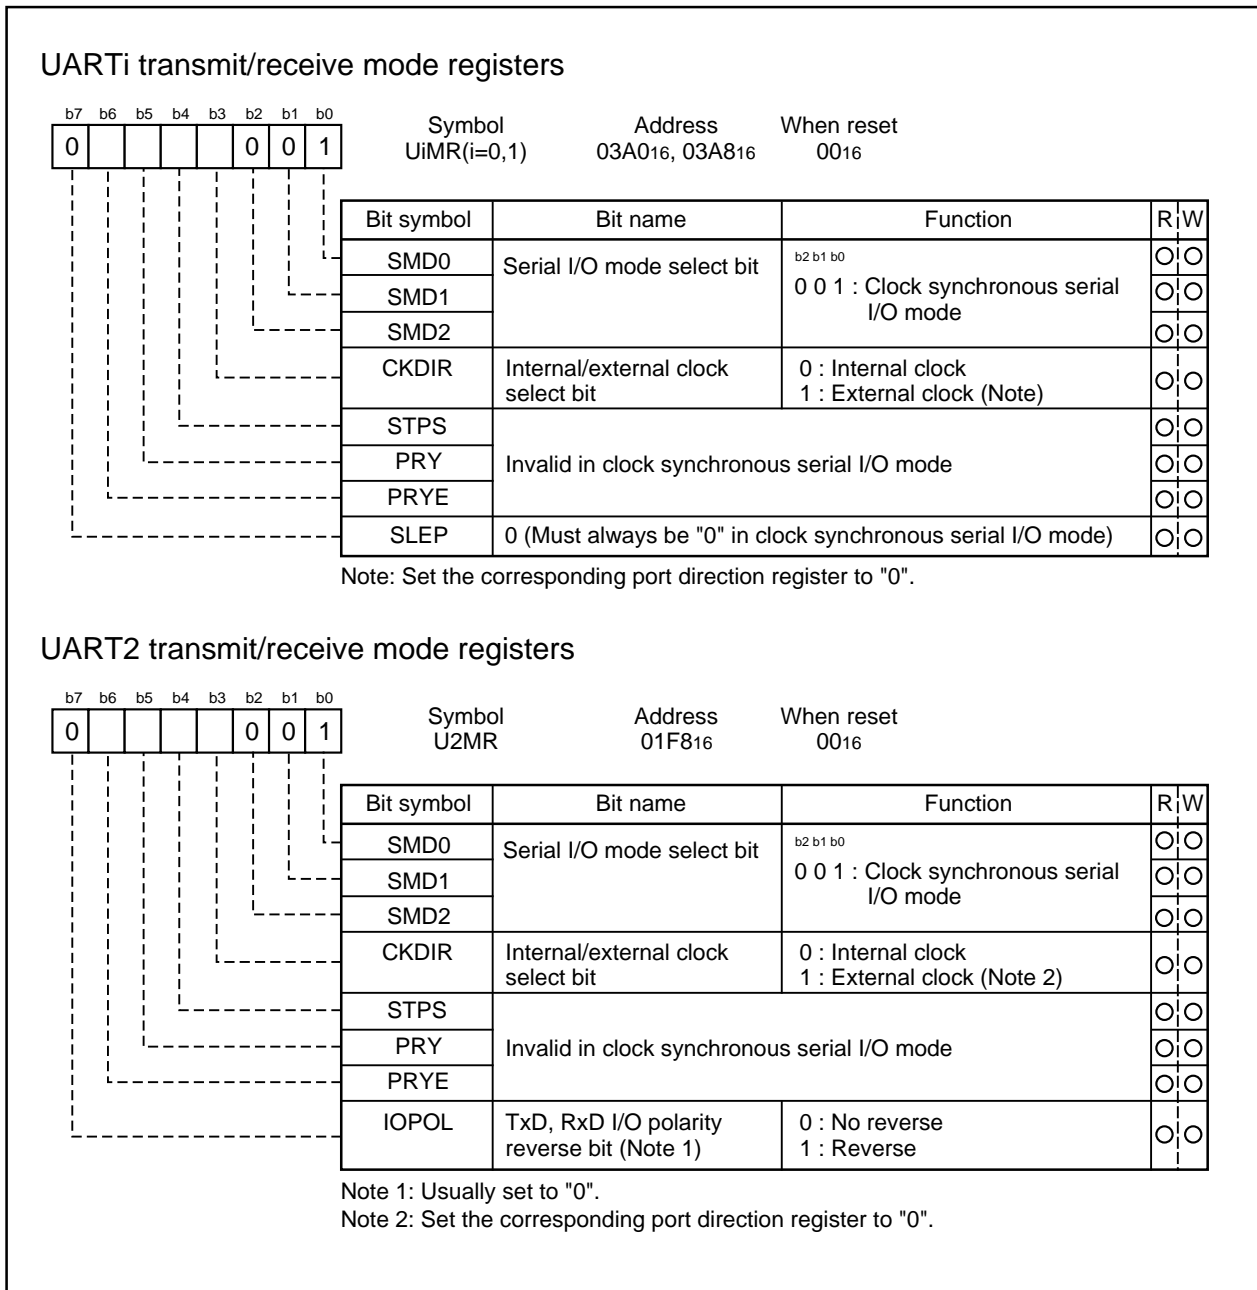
UARTi transmit/receive mode registers

b7 b6 b5 b4 b3 b2 b1 b0
0 0 0 1

Symbol UiMR(i=0,1) Address $03A0_{16}$, $03A8_{16}$ When reset $00_{16}$

| Bit symbol | Bit name | Function | R | W |
|---|---|---|---|---|
| SMD0 | Serial I/O mode select bit | b2 b1 b0 | O | O |
| SMD1 | | 0 0 1 : Clock synchronous serial I/O mode | O | O |
| SMD2 | | | O | O |
| CKDIR | Internal/external clock select bit | 0 : Internal clock 1 : External clock (Note) | O | O |
| STPS | Invalid in clock synchronous serial I/O mode | | O | O |
| PRY | | | O | O |
| PRYE | | | O | O |
| SLEP | 0 (Must always be "0" in clock synchronous serial I/O mode) | | O | O |

Note: Set the corresponding port direction register to "0".

UART2 transmit/receive mode registers

b7 b6 b5 b4 b3 b2 b1 b0
0 0 0 1

Symbol U2MR Address $01F8_{16}$ When reset $00_{16}$

| Bit symbol | Bit name | Function | R | W |
|---|---|---|---|---|
| SMD0 | Serial I/O mode select bit | b2 b1 b0 | O | O |
| SMD1 | | 0 0 1 : Clock synchronous serial I/O mode | O | O |
| SMD2 | | | O | O |
| CKDIR | Internal/external clock select bit | 0 : Internal clock 1 : External clock (Note 2) | O | O |
| STPS | Invalid in clock synchronous serial I/O mode | | O | O |
| PRY | | | O | O |
| PRYE | | | O | O |
| IOPOL | TxD, RxD I/O polarity reverse bit (Note 1) | 0 : No reverse 1 : Reverse | O | O |

Note 1: Usually set to "0".
Note 2: Set the corresponding port direction register to "0".